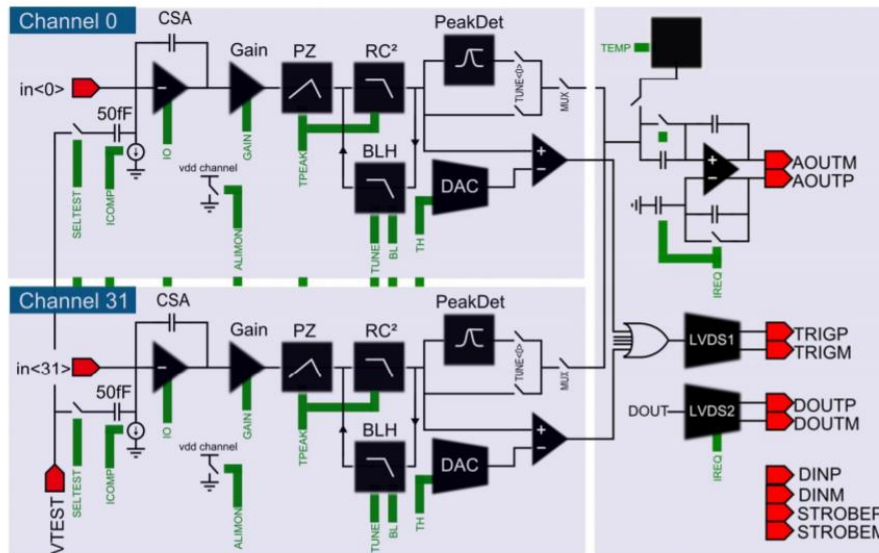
Channel 0

CSA

Gain

PZ

RC²

PeakDet

in<0>

50fF

SELTEST

ICOMP

IO

GAIN

vdd channel

ALIMON

TPEAK

BLH

TUNE

BL

DAC

TH

TUNE<0>

MUX

TEMP

AOUTM

AOUTP

IREQ

Channel 31

CSA

Gain

PZ

RC²

PeakDet

in<31>

50fF

VTEST

SELTEST

ICOMP

IO

GAIN

vdd channel

ALIMON

TPEAK

BLH

TUNE

BL

DAC

TH

TUNE<0>

MUX

LVDS1

TRIGP

TRIGM

DOUT

LVDS2

DOUTP

DOUTM

IREQ

DINP

DINM

STROBEP

STROBEM